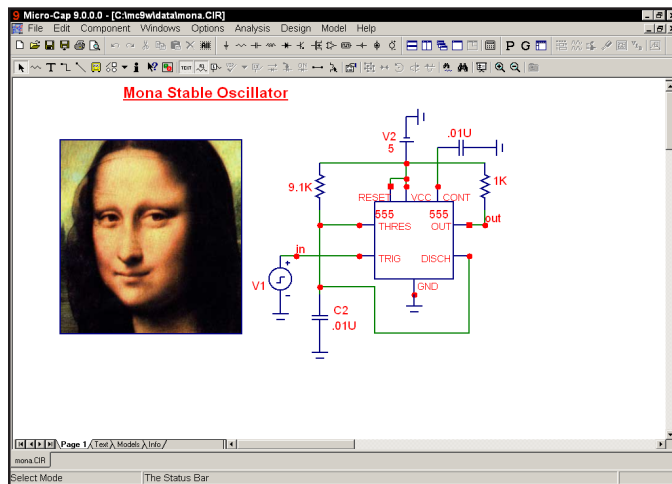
Micro-Cap 9.0.0.0 - [C:\mc9w\data\mona.CIR]

File Edit Component Windows Options Analysis Design Model Help

P G

TEXT

Mona Stable Oscillator

V2
5

.01U

9.1K

1K

RESET VCC CONT

555 555

THRES OUT

out

in

TRIG DISCH

V1

GND

C2
.01U

Page 1 Text Models Info

mona.CIR

Select Mode

The Status Bar